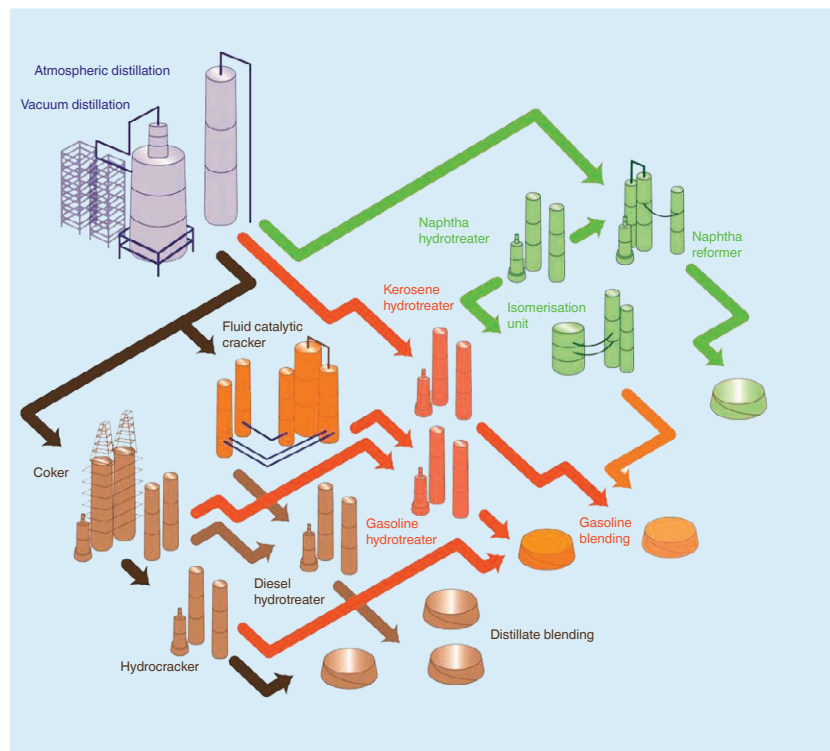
Atmospheric distillation

Vacuum distillation

Naphtha hydrotreater

Naphtha reformer

Kerosene hydrotreater

Isomerisation unit

Fluid catalytic cracker

Coker

Gasoline hydrotreater

Gasoline blending

Diesel hydrotreater

Distillate blending

Hydrocracker